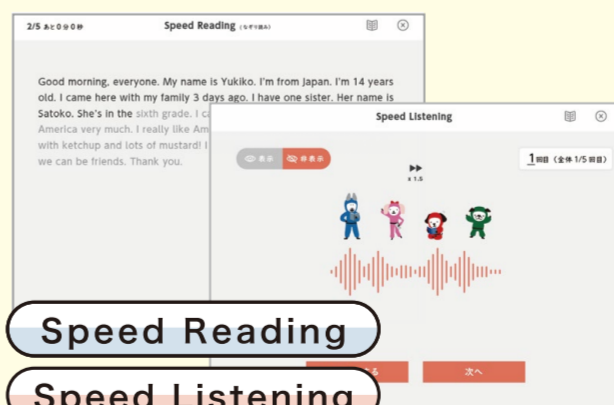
2/5 あと0分0秒

Speed Reading (なぞり読み)

Good morning, everyone. My name is Yukiko. I'm from Japan. I'm 14 years old. I came here with my family 3 days ago. I have one sister. Her name is Satoko. She's in the sixth grade. I c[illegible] America very much. I really like Am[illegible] with ketchup and lots of mustard! I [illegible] we can be friends. Thank you.

Speed Listening

表示 非表示

x 1.5

1回目 (全体 1/5 回目)

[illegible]る

次へ

Speed Reading

Speed Listening